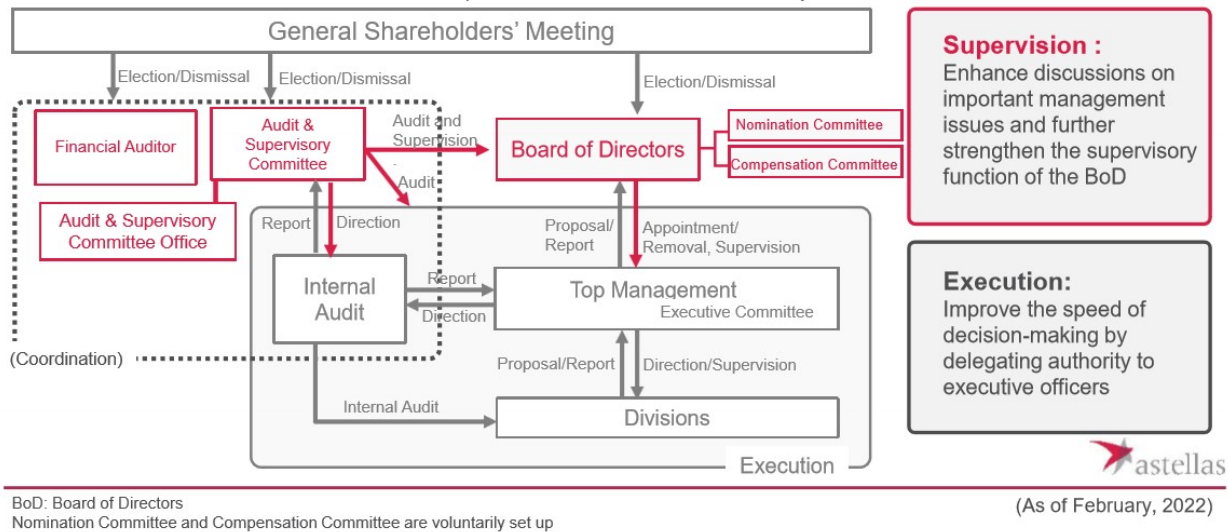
General Shareholders' Meeting

Election/Dismissal

Election/Dismissal

Election/Dismissal

Financial Auditor

Audit & Supervisory Committee

Audit and Supervision

Audit

Board of Directors

Nomination Committee

Compensation Committee

Audit & Supervisory Committee Office

Report

Direction

Proposal/ Report

Appointment/ Removal, Supervision

Internal Audit

Report

Direction

Top Management

Executive Committee

(Coordination)

Proposal/Report

Direction/Supervision

Internal Audit

Divisions

Execution

Supervision :

Enhance discussions on important management issues and further strengthen the supervisory function of the BoD

Execution:

Improve the speed of decision-making by delegating authority to executive officers

astellas

BoD: Board of Directors

Nomination Committee and Compensation Committee are voluntarily set up

(As of February, 2022)